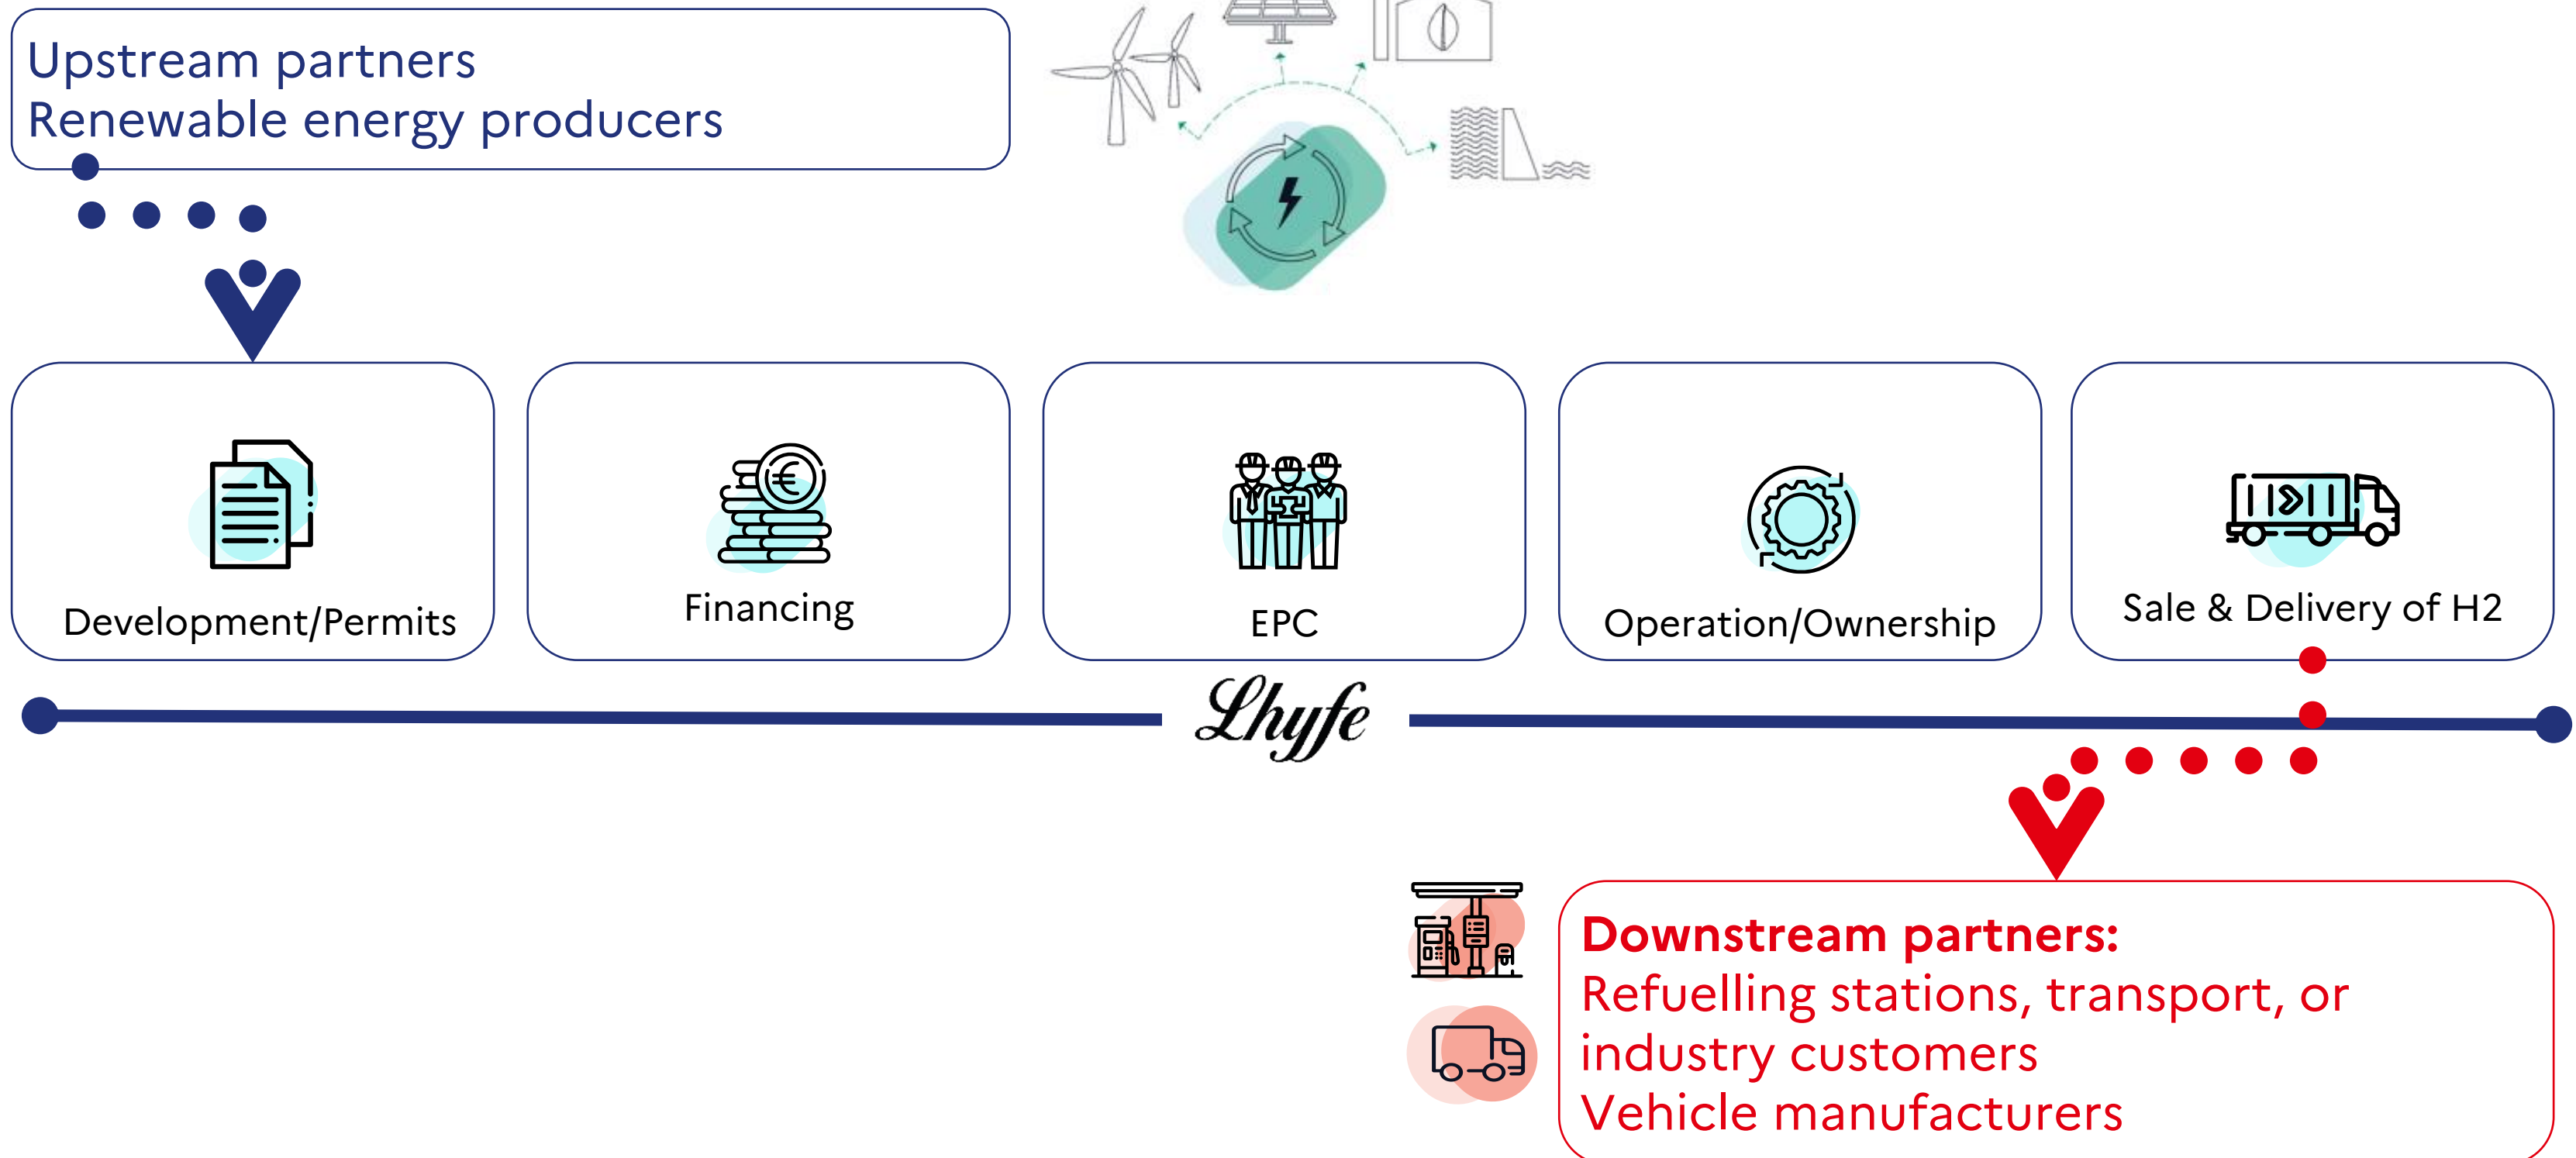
Upstream partners
Renewable energy producers

Development/Permits

Financing

EPC

Operation/Ownership

Sale & Delivery of H2

Lhyfe

Downstream partners:
Refuelling stations, transport, or industry customers
Vehicle manufacturers